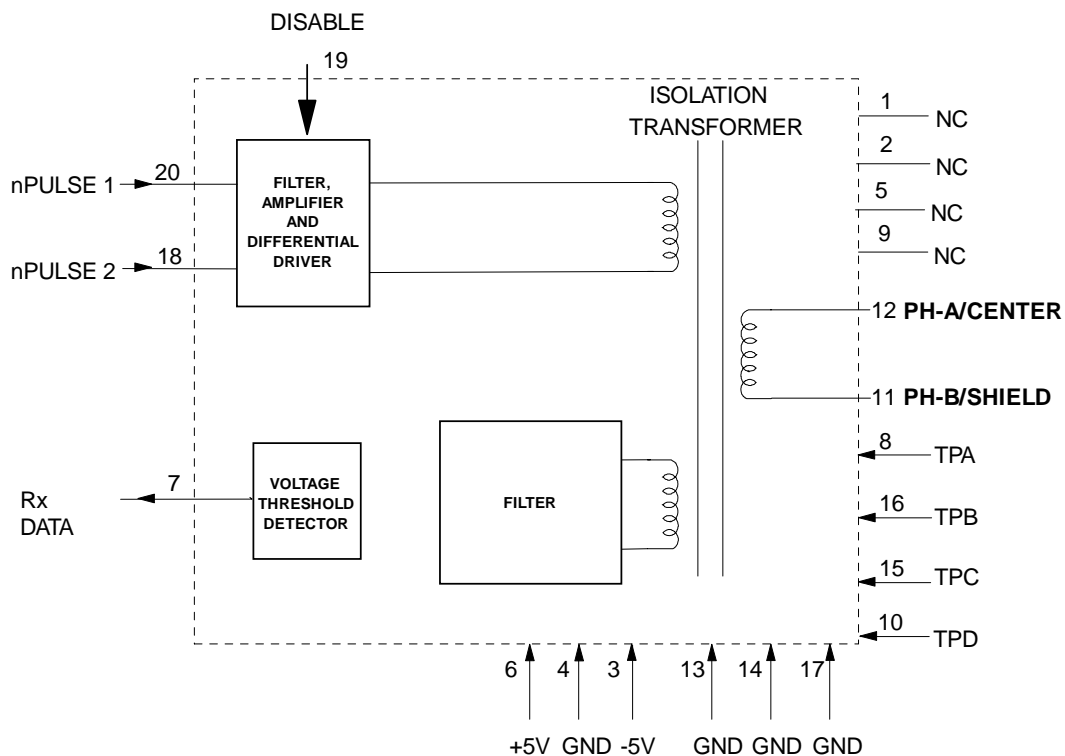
DISABLE
19
ISOLATION TRANSFORMER
1 NC
2 NC
5 NC
9 NC
nPULSE 1 20
nPULSE 2 18
FILTER, AMPLIFIER AND DIFFERENTIAL DRIVER
12 PH-A/CENTER
11 PH-B/SHIELD
8 TPA
16 TPB
15 TPC
10 TPD
Rx DATA 7
VOLTAGE THRESHOLD DETECTOR
FILTER
6 4 3 13 14 17
+5V GND -5V GND GND GND